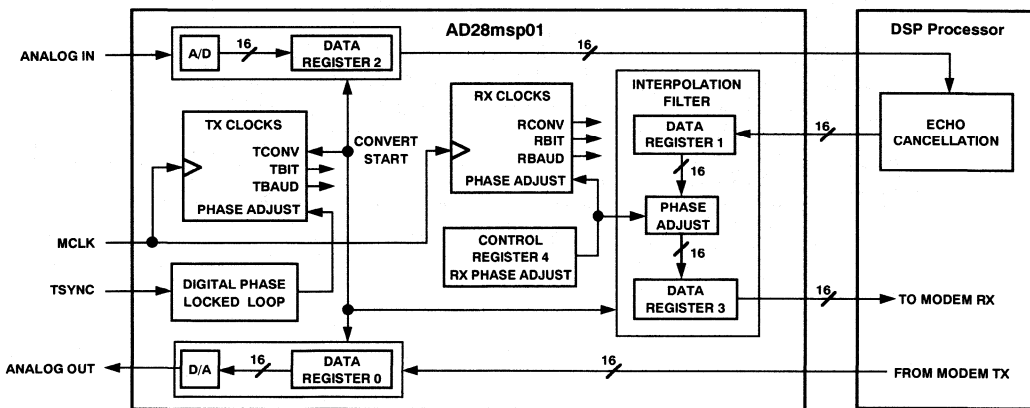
AD28msp01

DSP Processor

ANALOG IN

A/D

16

DATA REGISTER 2

16

TX CLOCKS

TCONV

TBIT

TBAUD

PHASE ADJUST

CONVERT START

RX CLOCKS

RCONV

RBIT

RBAUD

PHASE ADJUST

INTERPOLATION FILTER

DATA REGISTER 1

16

PHASE ADJUST

16

DATA REGISTER 3

16

ECHO CANCELLATION

MCLK

CONTROL REGISTER 4 RX PHASE ADJUST

TSYNC

DIGITAL PHASE LOCKED LOOP

16

TO MODEM RX

ANALOG OUT

D/A

16

DATA REGISTER 0

16

FROM MODEM TX